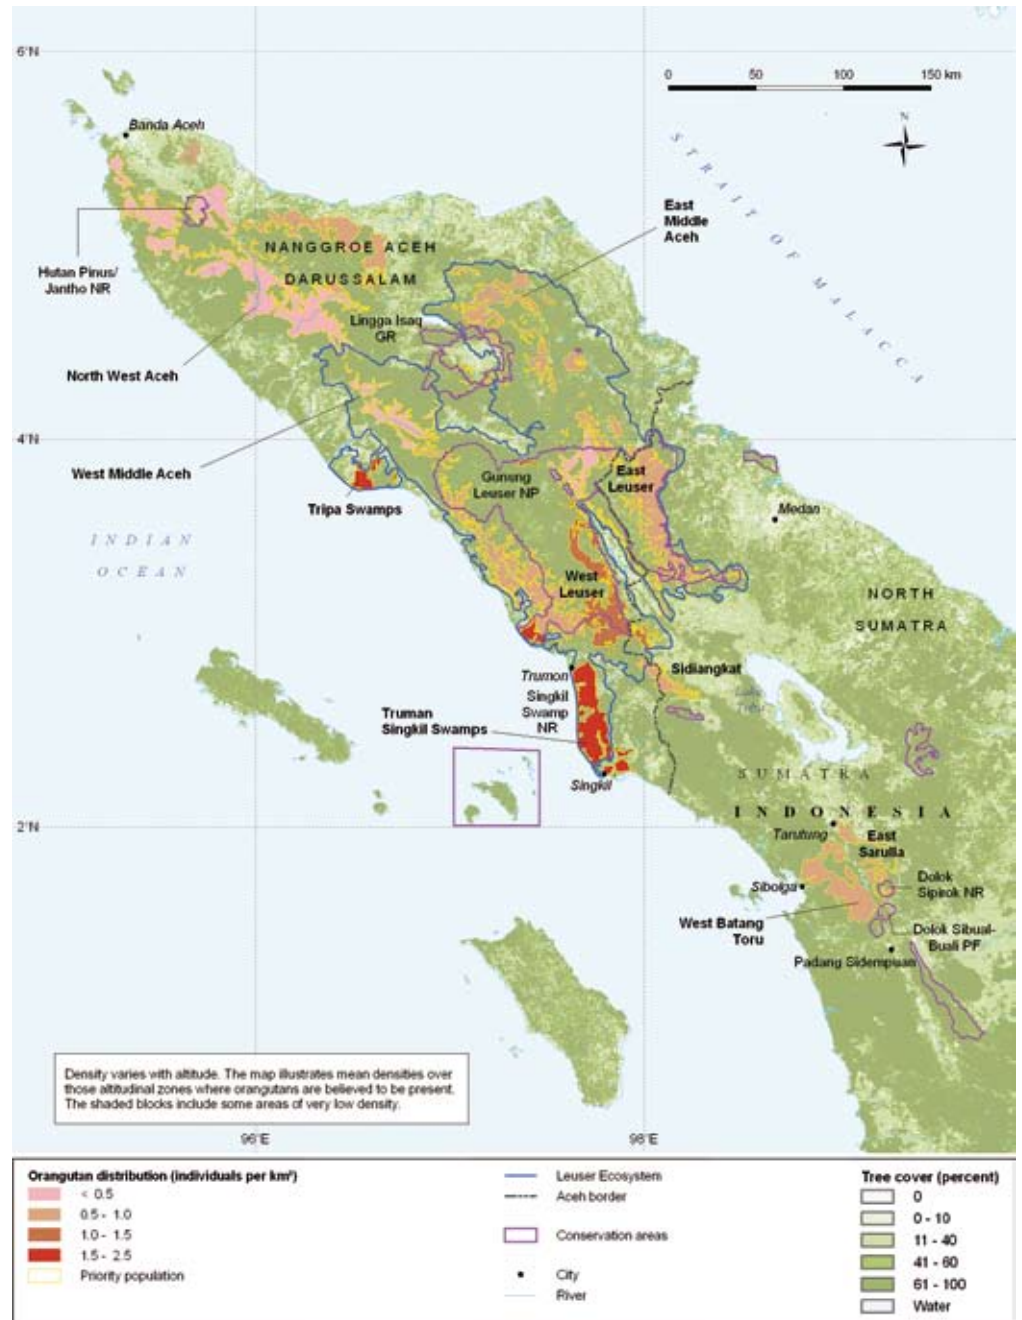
6°N

0 50 100 150 km

N

Banda Aceh

STRAIT OF MALACCA

East Middle Aceh

Hutan Pinus/ Jantho NR

NANGGROE ACEH DARUSSALAM

Lingga Isaq GR

North West Aceh

4°N

West Middle Aceh

Gunung Leuser NP

East Leuser

Tripa Swamps

Medan

INDIAN OCEAN

West Leuser

NORTH SUMATRA

Trumon

Sidiangkat

Singkil Swamp NR

Truman Singkil Swamps

Singkil

SUMATRA

2°N

INDONESIA

Tarutung

East Sarulla

Sibolga

Dolok Sipirok NR

West Batang Toru

Dolok Sibual-Buali PF

Padang Sidempuan

Density varies with altitude. The map illustrates mean densities over those altitudinal zones where orangutans are believed to be present. The shaded blocks include some areas of very low density.

96°E

98°E

Orangutan distribution (individuals per km²)
< 0.5
0.5 - 1.0
1.0 - 1.5
1.5 - 2.5
Priority population

Leuser Ecosystem
Aceh border
Conservation areas
City
River

Tree cover (percent)
0
0 - 10
11 - 40
41 - 60
61 - 100
Water